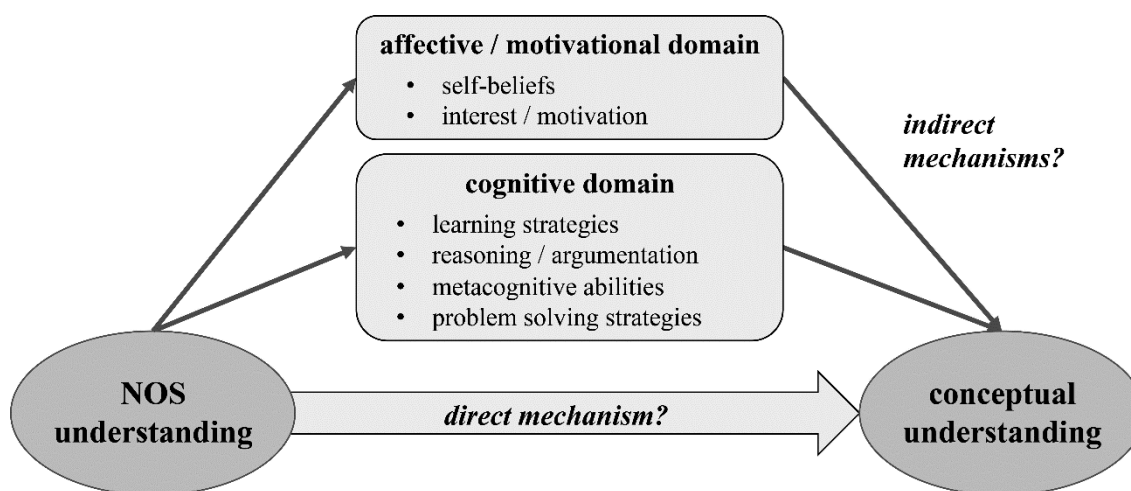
affective / motivational domain

- self-beliefs
- interest / motivation

indirect mechanisms?

cognitive domain

- learning strategies
- reasoning / argumentation
- metacognitive abilities
- problem solving strategies

NOS understanding

direct mechanism?

conceptual understanding